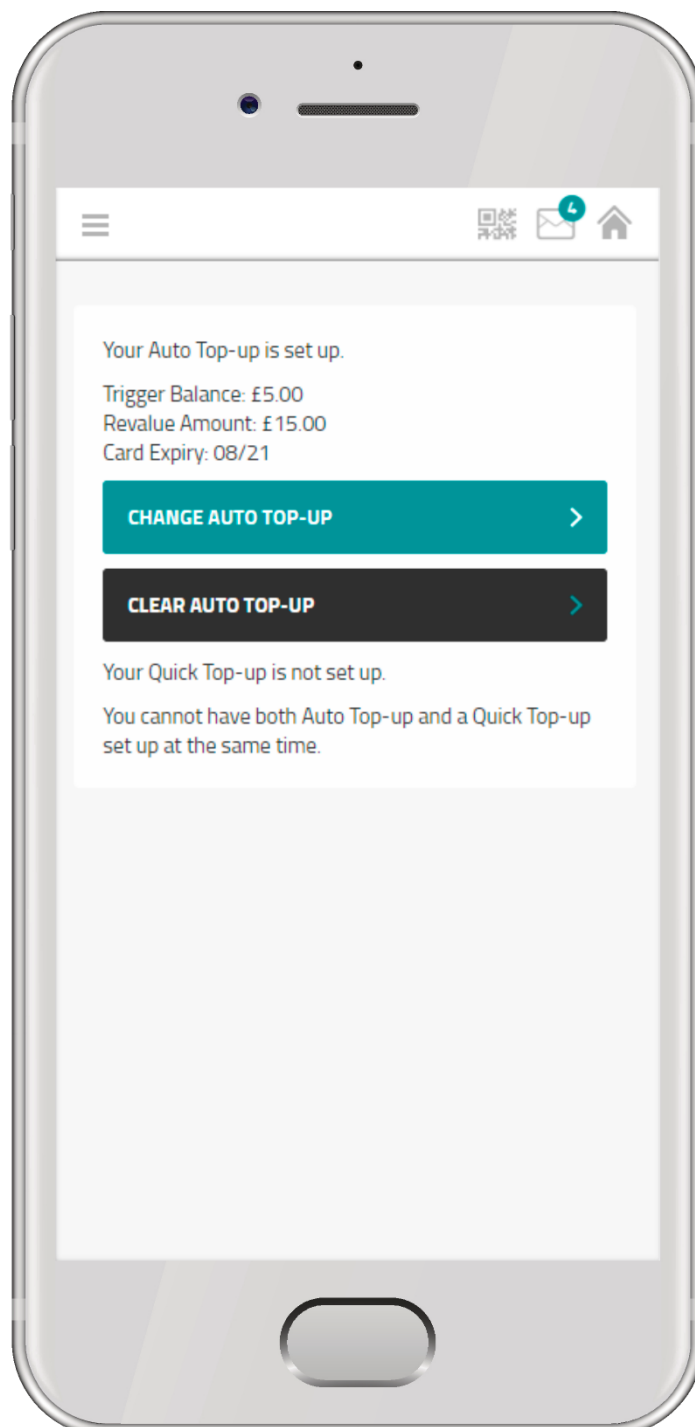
4

Your Auto Top-up is set up.

Trigger Balance: £5.00
Revalue Amount: £15.00
Card Expiry: 08/21

CHANGE AUTO TOP-UP

CLEAR AUTO TOP-UP

Your Quick Top-up is not set up.

You cannot have both Auto Top-up and a Quick Top-up set up at the same time.